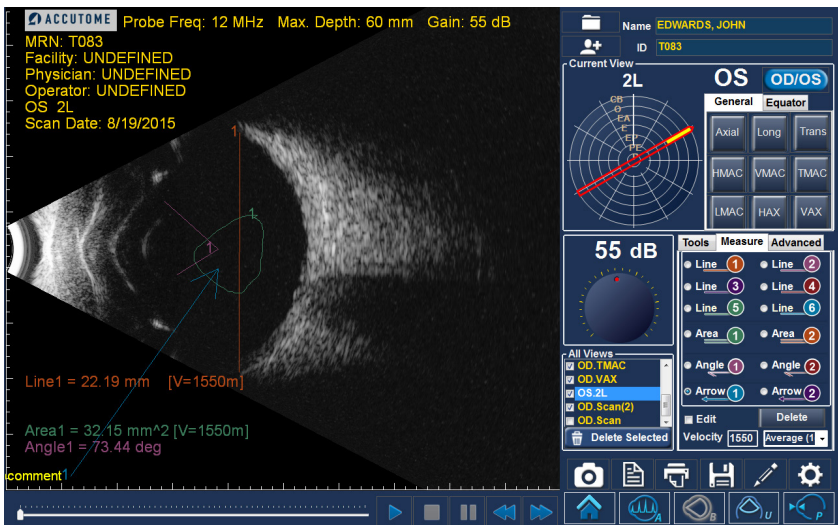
ACCUTOME Probe Freq: 12 MHz Max. Depth: 60 mm Gain: 55 dB
MRN: T083
Facility: UNDEFINED
Physician: UNDEFINED
Operator: UNDEFINED
OS 2L
Scan Date: 8/19/2015

1
1
1

Line1 = 22.19 mm [V=1550m]

Area1 = 32.15 mm^2 [V=1550m]
Angle1 = 73.44 deg

comment1

Name EDWARDS, JOHN
ID T083

Current View
2L
OS
OD/OS
General
Equator
CB
O
EA
E
EP
PE
Axial
Long
Trans
HMAC
VMAC
TMAC
LMAC
HAX
VAX

55 dB

Tools
Measure
Advanced
Line 1
Line 2
Line 3
Line 4
Line 5
Line 6
Area 1
Area 2
Angle 1
Angle 2
Arrow 1
Arrow 2

All Views
OD.TMAC
OD.VAX
OS.2L
OD.Scan(2)
OD.Scan
Delete Selected

Edit
Delete
Velocity 1550 Average (1